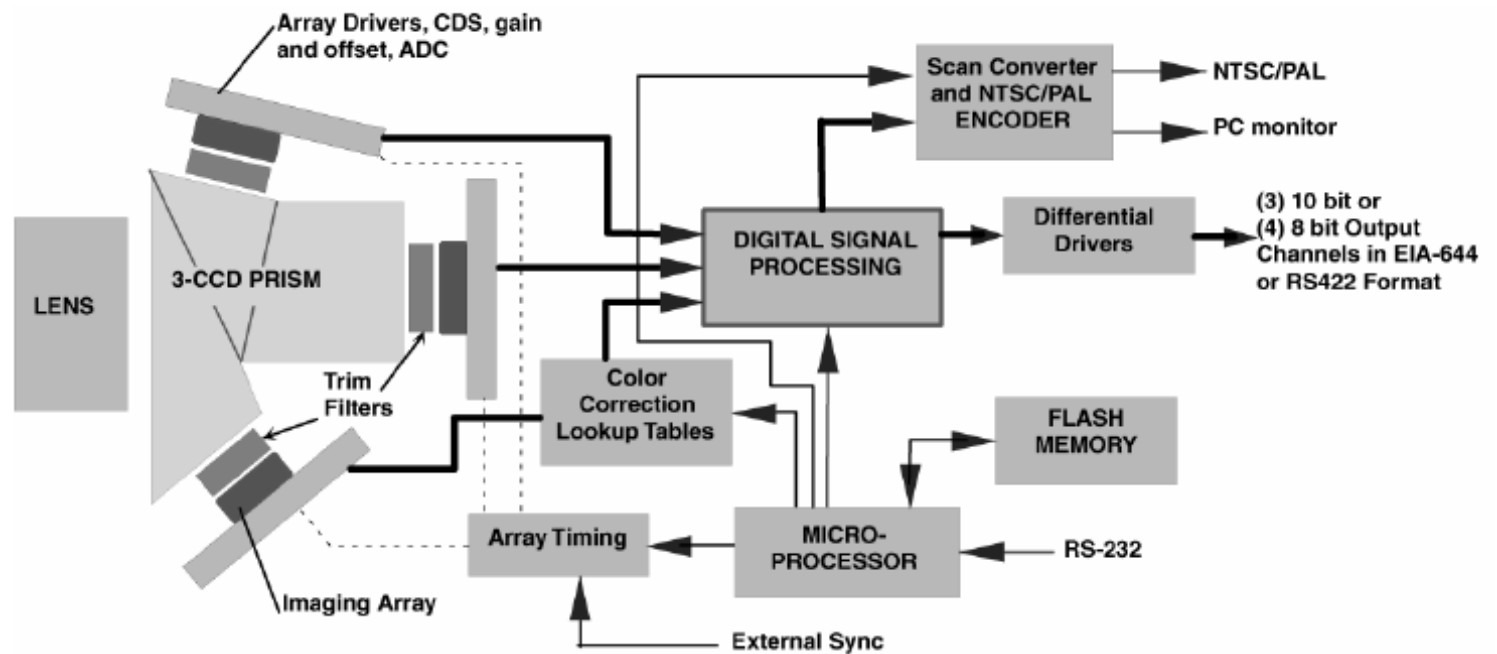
Array Drivers, CDS, gain and offset, ADC

Scan Converter and NTSC/PAL ENCODER

NTSC/PAL

PC monitor

LENS

3-CCD PRISM

DIGITAL SIGNAL PROCESSING

Differential Drivers

(3) 10 bit or
(4) 8 bit Output Channels in EIA-644 or RS422 Format

Trim Filters

Color Correction Lookup Tables

FLASH MEMORY

Array Timing

MICRO-PROCESSOR

RS-232

Imaging Array

External Sync